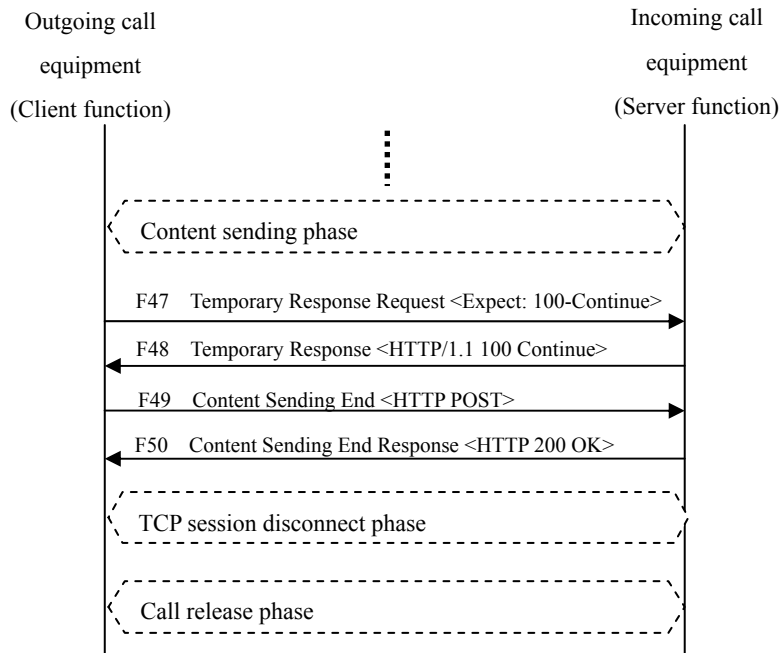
Outgoing call equipment (Client function)

Incoming call equipment (Server function)

Content sending phase

F47 Temporary Response Request <Expect: 100-Continue>

F48 Temporary Response <HTTP/1.1 100 Continue>

F49 Content Sending End <HTTP POST>

F50 Content Sending End Response <HTTP 200 OK>

TCP session disconnect phase

Call release phase